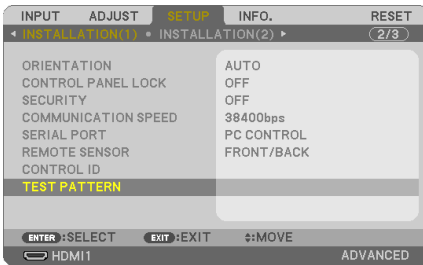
INPUT ADJUST SETUP INFO. RESET

◀ INSTALLATION(1) • INSTALLATION(2) ▶ 2/3

| | |
|---|---|
| ORIENTATION | AUTO |
| CONTROL PANEL LOCK | OFF |
| SECURITY | OFF |
| COMMUNICATION SPEED | 38400bps |
| SERIAL PORT | PC CONTROL |
| REMOTE SENSOR | FRONT/BACK |
| CONTROL ID | |
| TEST PATTERN | |

ENTER :SELECT EXIT :EXIT ⇕:MOVE

HDMI1 ADVANCED